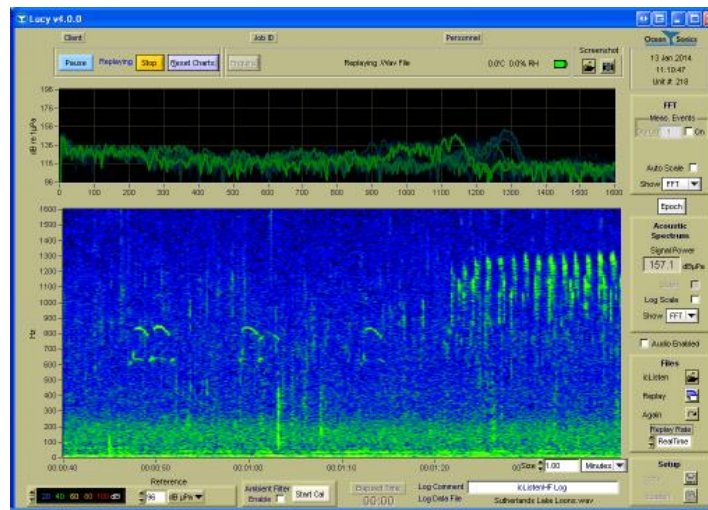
Lucy v4.0.0

Client
Job ID
Personnel
Screenshot
Ocean Sonics

Pause
Replaying
Stop
Reset Charts
Replaying .Wav File
0.0°C 0.0% RH
13 Jan 2014
11:10:47
Unit #: 218

156
136
116
96
dB re 1µPa
0 100 200 300 400 500 600 700 800 900 1000 1100 1200 1300 1400 1500 1600

FFT
Meas. Events
On
Auto Scale
Show FFT
Epoch

1600
1500
1400
1300
1200
1100
1000
900
800
700
600
500
400
300
200
100
0
Hz

Acoustic Spectrum
Signal Power
157.1 dBµPa
Log Scale
Show FFT
Audio Enabled

00:00:40 00:00:50 00:01:00 00:01:10 00:01:20
Size 1.00 Minutes

Files
icListen
Replay
Again
Replay Rate
RealTime

Reference
20 40 60 80 100 dB
96 dB µPa
Ambient Filter
Enable
Start Cal
Elapsed Time
00:00
Log Comment
icListenHF Log
Log Data File
Sutherlands Lake Loons.wav

Setup